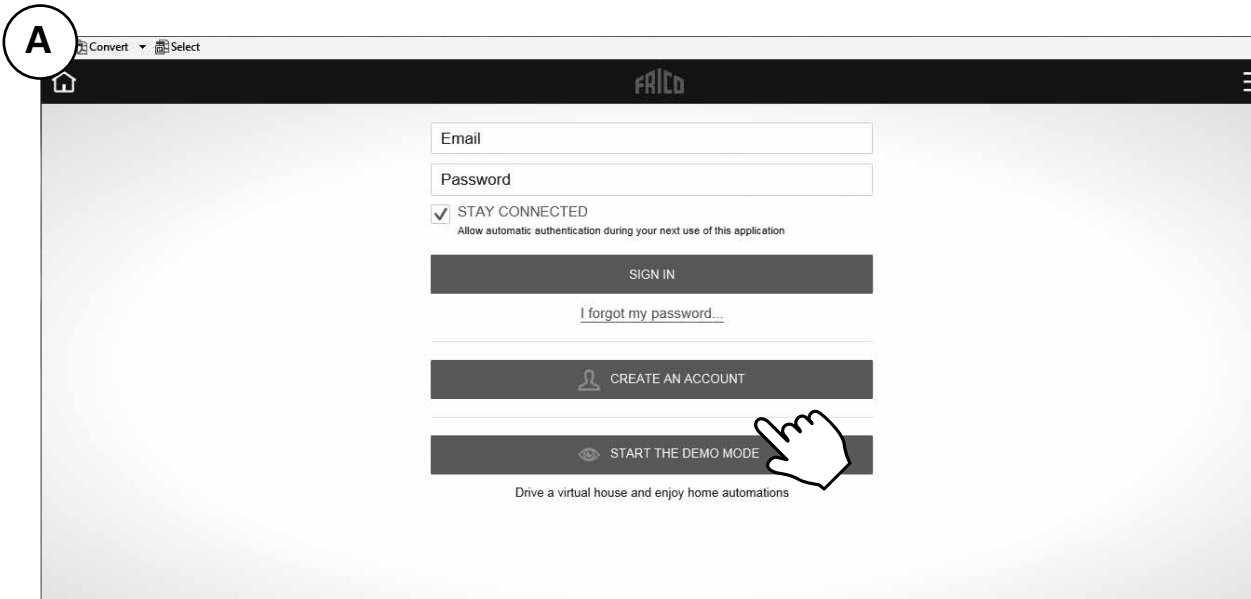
A

Convert ▾ Select

FRICO

Email

Password

STAY CONNECTED
Allow automatic authentication during your next use of this application

SIGN IN

I forgot my password...

CREATE AN ACCOUNT

START THE DEMO MODE

Drive a virtual house and enjoy home automations